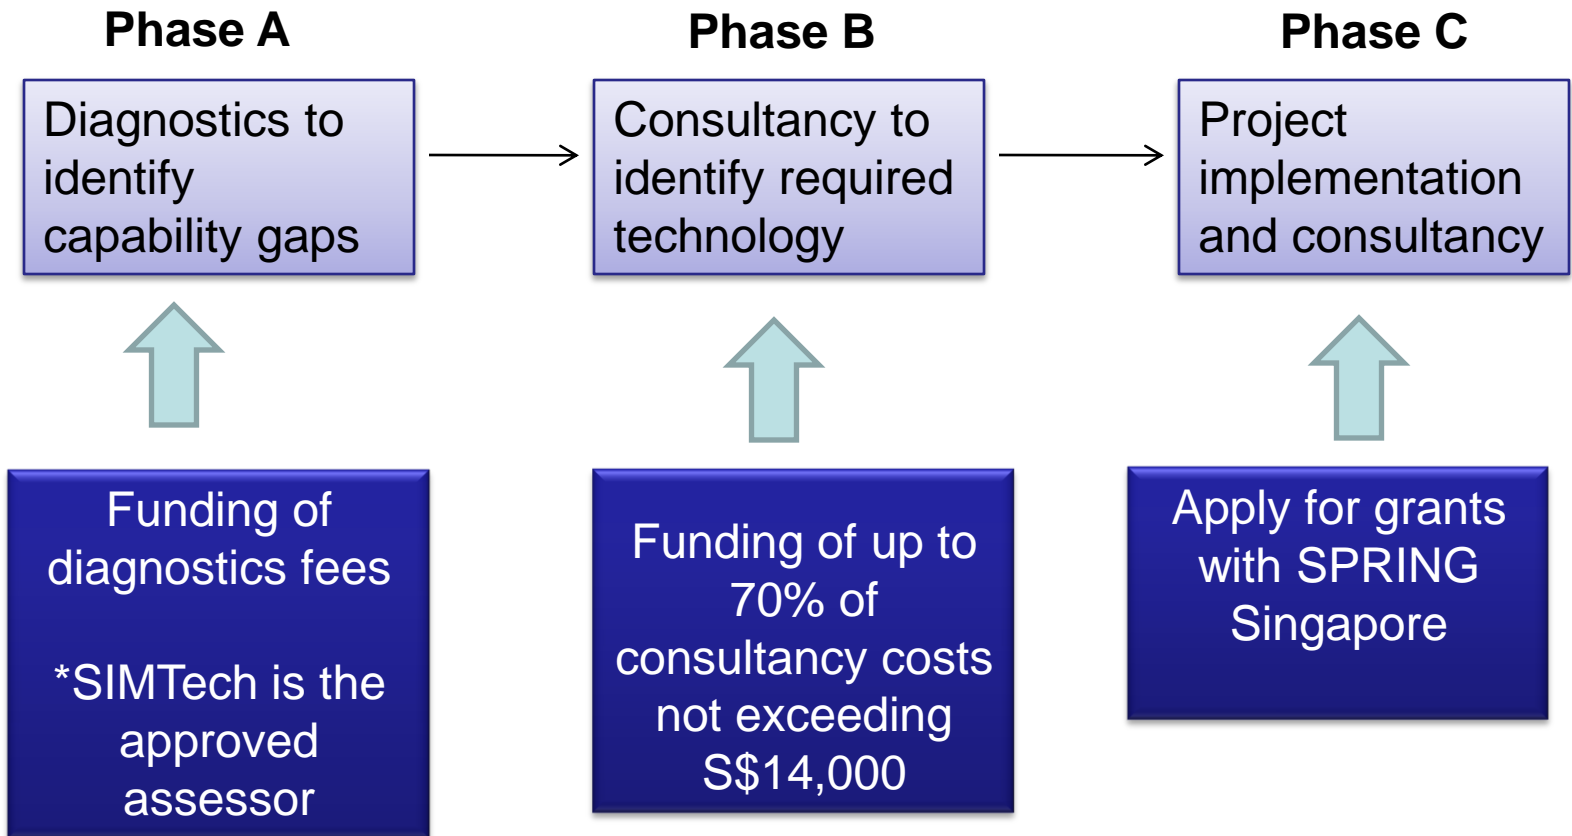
Phase A

Diagnostics to identify capability gaps

Funding of diagnostics fees

*SIMTech is the approved assessor

Phase B

Consultancy to identify required technology

Funding of up to 70% of consultancy costs not exceeding S$14,000

Phase C

Project implementation and consultancy

Apply for grants with SPRING Singapore